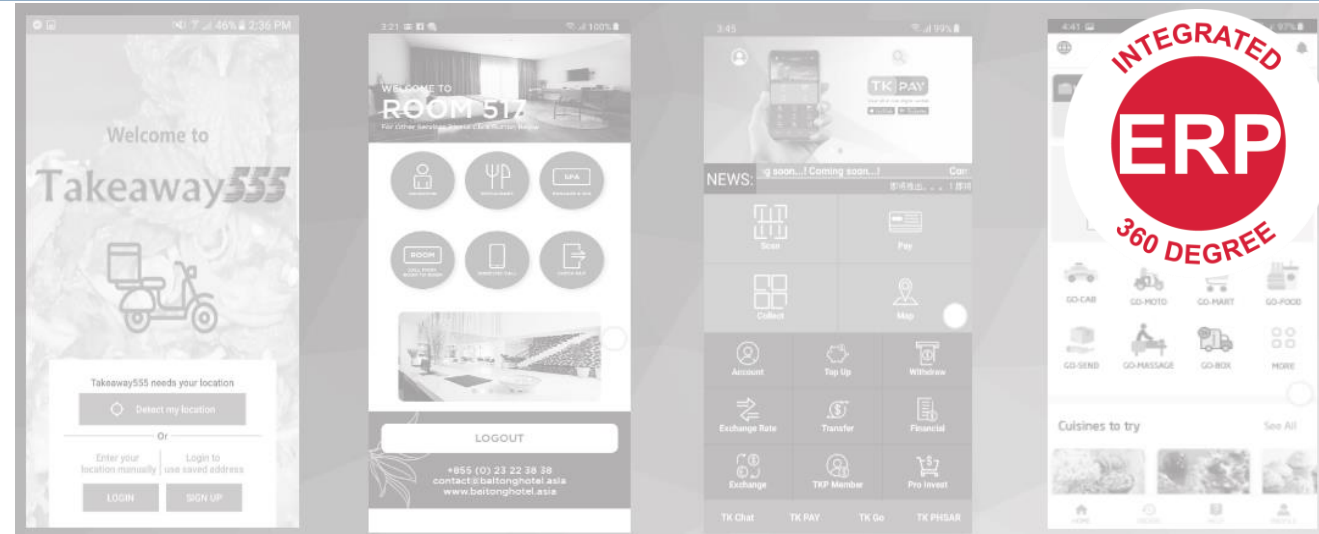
46% 2:36 PM

Welcome to

Takeaway555

Takeaway555 needs your location

Detect my location

Or

Enter your location manually

Login to use saved address

LOGIN

SIGN UP

3:21 100%

WELCOME TO

ROOM 517

For other services please click button below

SPA

ROOM

LOGOUT

+855 (0) 23 22 38 38
contact@baitonghotel.asia
www.baitonghotel.asia

3:45 99%

TK PAY

NEWS: g soon...! Coming soon...! Com

Scan

Pay

Collect

Map

Account

Top Up

Withdraw

Exchange Rate

Transfer

Financial

Exchange

TKP Member

Pro Invest

TK Chat

TK PAY

TK Go

TK PHSAR

4:41 97%

INTEGRATED

ERP

360 DEGREE

GO-CAR

GO-MOTO

GO-MART

GO-FOOD

GO-SEND

GO-MASSAGE

GO-BOX

MORE

Cuisines to try

See All

HOME

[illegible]

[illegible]

PROFILE